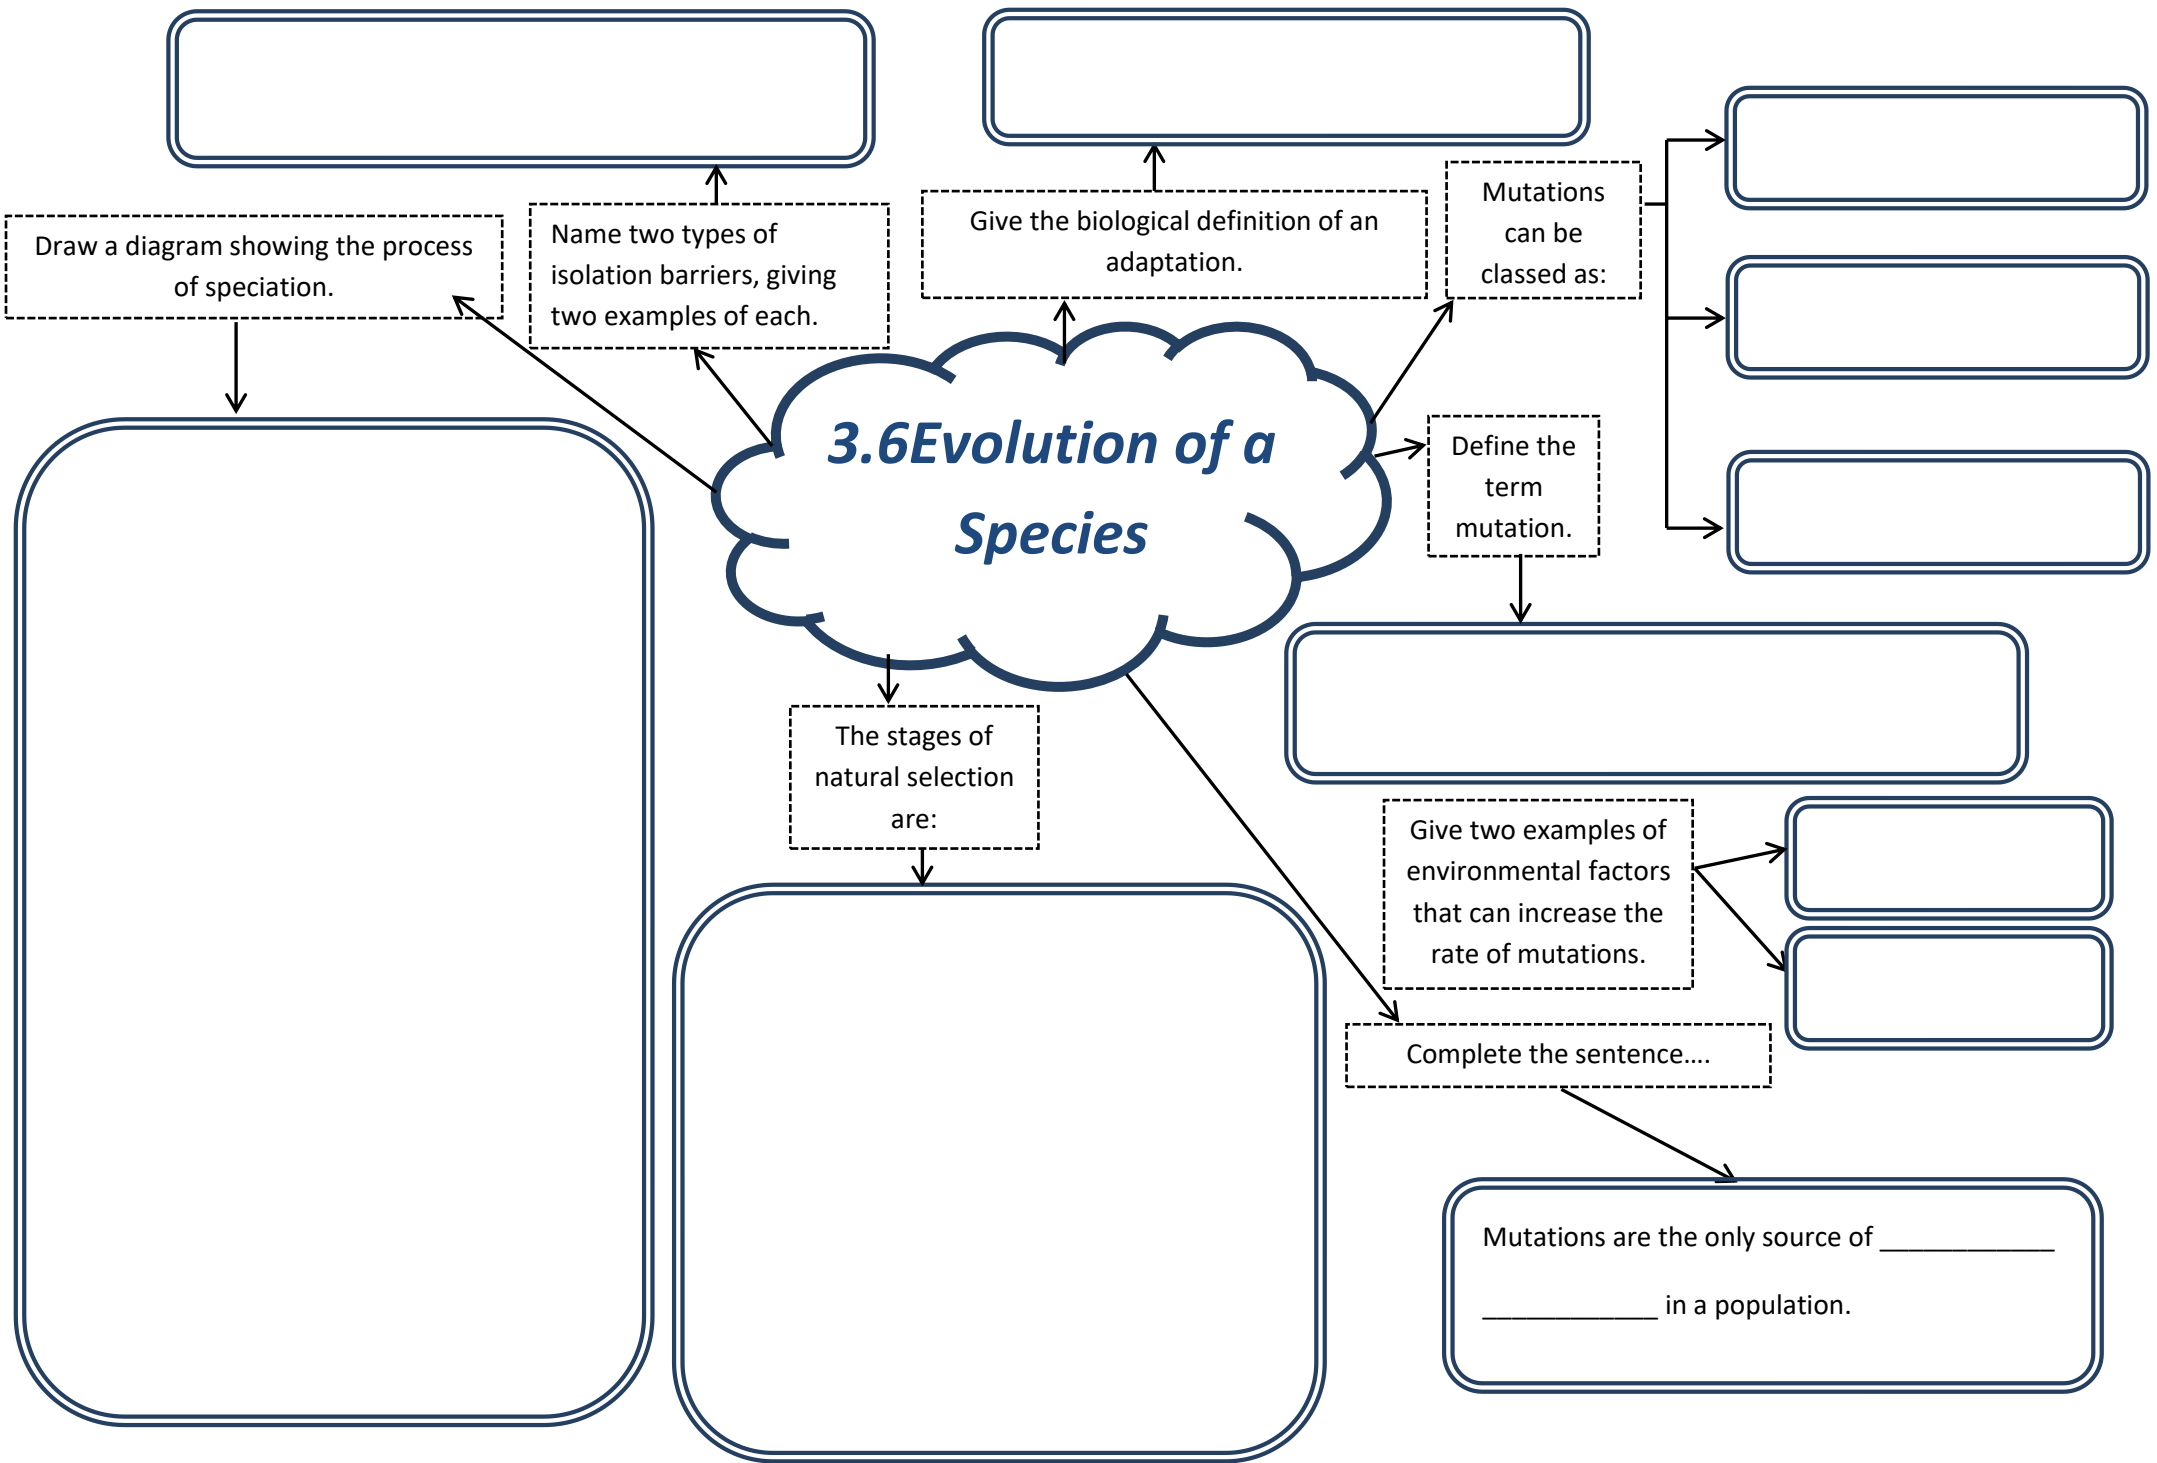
3.6Evolution of a Species

Draw a diagram showing the process of speciation.

Name two types of isolation barriers, giving two examples of each.

Give the biological definition of an adaptation.

Mutations can be classed as:

Define the term mutation.

The stages of natural selection are:

Give two examples of environmental factors that can increase the rate of mutations.

Complete the sentence….

Mutations are the only source of ____________ ____________ in a population.